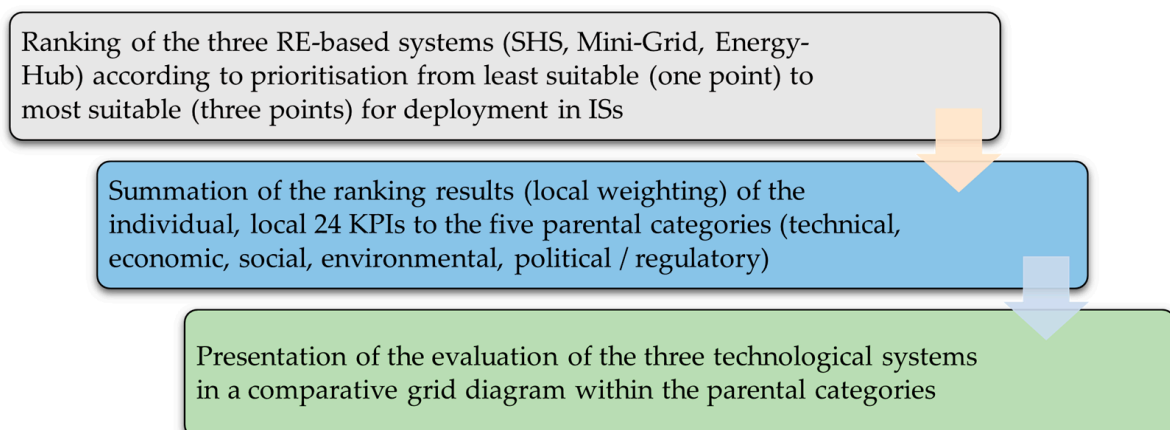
Ranking of the three RE-based systems (SHS, Mini-Grid, Energy-Hub) according to prioritisation from least suitable (one point) to most suitable (three points) for deployment in ISs

Summation of the ranking results (local weighting) of the individual, local 24 KPIs to the five parental categories (technical, economic, social, environmental, political / regulatory)

Presentation of the evaluation of the three technological systems in a comparative grid diagram within the parental categories